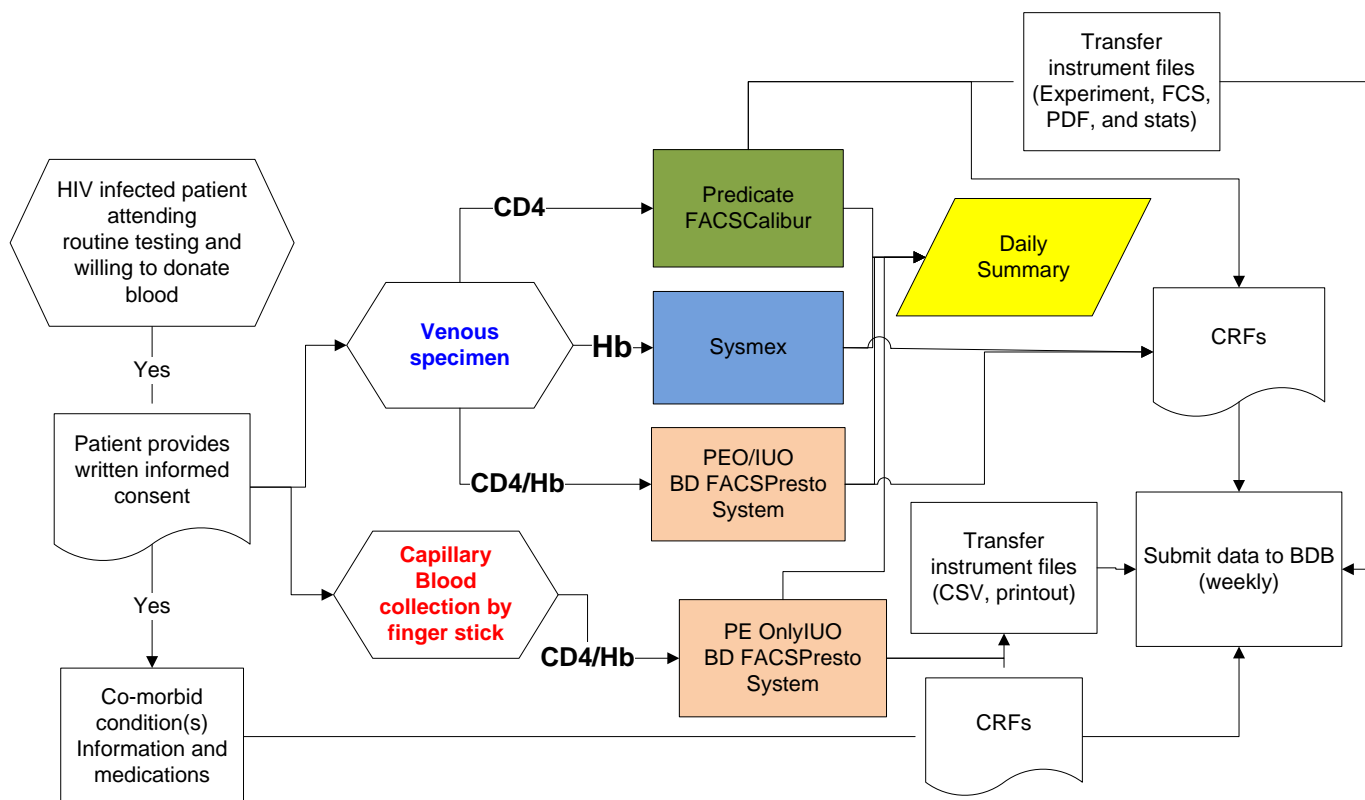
Transfer instrument files (Experiment, FCS, PDF, and stats)

HIV infected patient attending routine testing and willing to donate blood

Yes

Patient provides written informed consent

Yes

Co-morbid condition(s) Information and medications

CD4

Venous specimen

Hb

CD4/Hb

Capillary Blood collection by finger stick

CD4/Hb

Predicate FACSCalibur

Sysmex

PEO/IUO BD FACSPresto System

PE OnlyIUO BD FACSPresto System

Daily Summary

CRFs

Transfer instrument files (CSV, printout)

Submit data to BDB (weekly)

CRFs